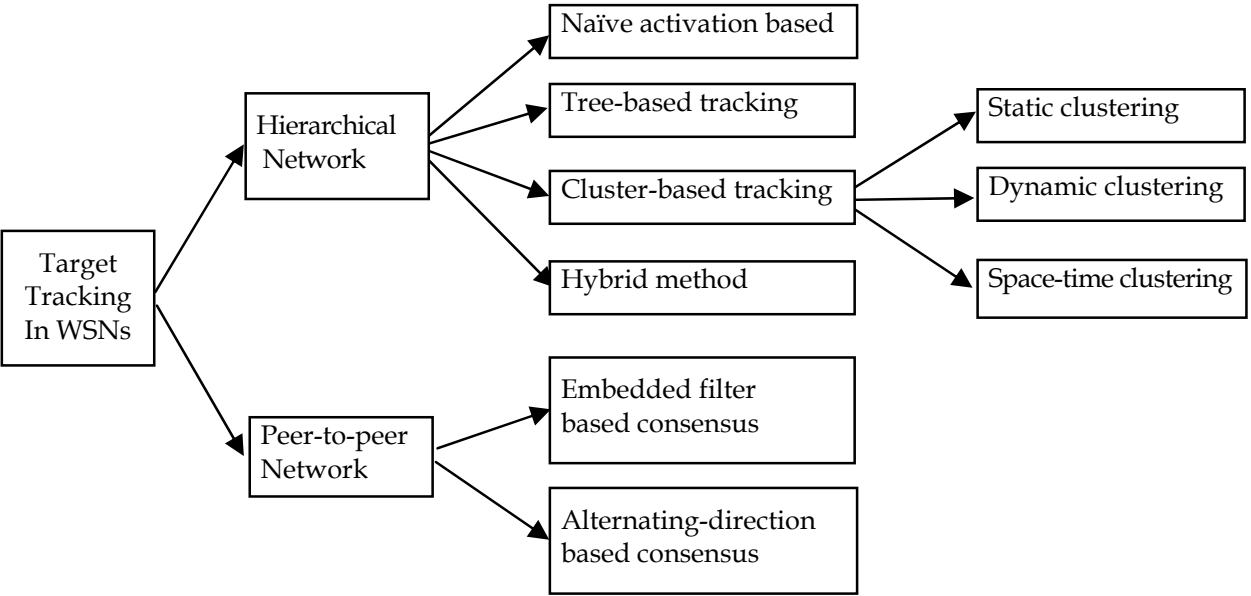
Target Tracking In WSNs

Hierarchical Network

Naïve activation based

Tree-based tracking

Cluster-based tracking

Static clustering

Dynamic clustering

Space-time clustering

Hybrid method

Peer-to-peer Network

Embedded filter based consensus

Alternating-direction based consensus